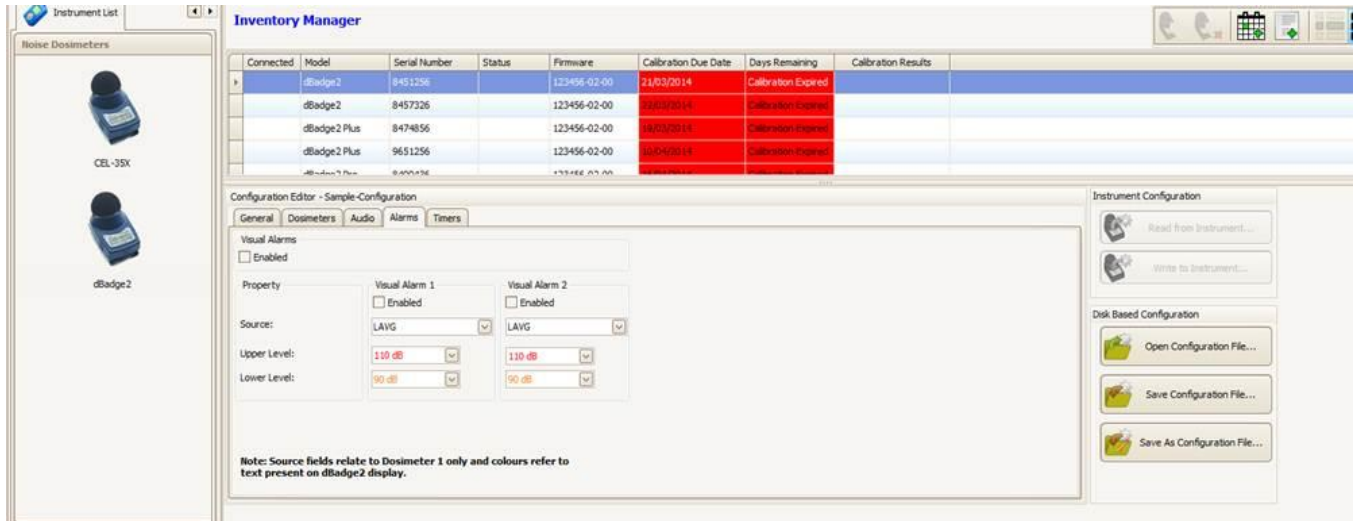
Instrument List

Noise Dosimeters

CEL-35X

dBadge2

Inventory Manager

| Connected | Model | Serial Number | Status | Firmware | Calibration Due Date | Days Remaining | Calibration Results |
|---|---|---|---|---|---|---|---|
| | dBadge2 | 8451256 | | 123456-02-00 | 21/03/2014 | Calibration Expired | |
| | dBadge2 | 8457326 | | 123456-02-00 | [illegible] | Calibration Expired | |
| | dBadge2 Plus | 8474856 | | 123456-02-00 | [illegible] | Calibration Expired | |
| | dBadge2 Plus | 9651256 | | 123456-02-00 | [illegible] | Calibration Expired | |
| | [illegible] | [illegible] | | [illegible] | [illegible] | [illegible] | |

Configuration Editor - Sample-Configuration

General | Dosimeters | Audio | Alarms | Timers

Visual Alarms
Enabled

| Property | Visual Alarm 1 | Visual Alarm 2 |
|---|---|---|
| | Enabled | Enabled |
| Source: | LAVG | LAVG |
| Upper Level: | 110 dB | 110 dB |
| Lower Level: | 90 dB | 90 dB |

Note: Source fields relate to Dosimeter 1 only and colours refer to text present on dBadge2 display.

Instrument Configuration

Read from Instrument...

Write to Instrument...

Disk Based Configuration

Open Configuration File...

Save Configuration File...

Save As Configuration File...